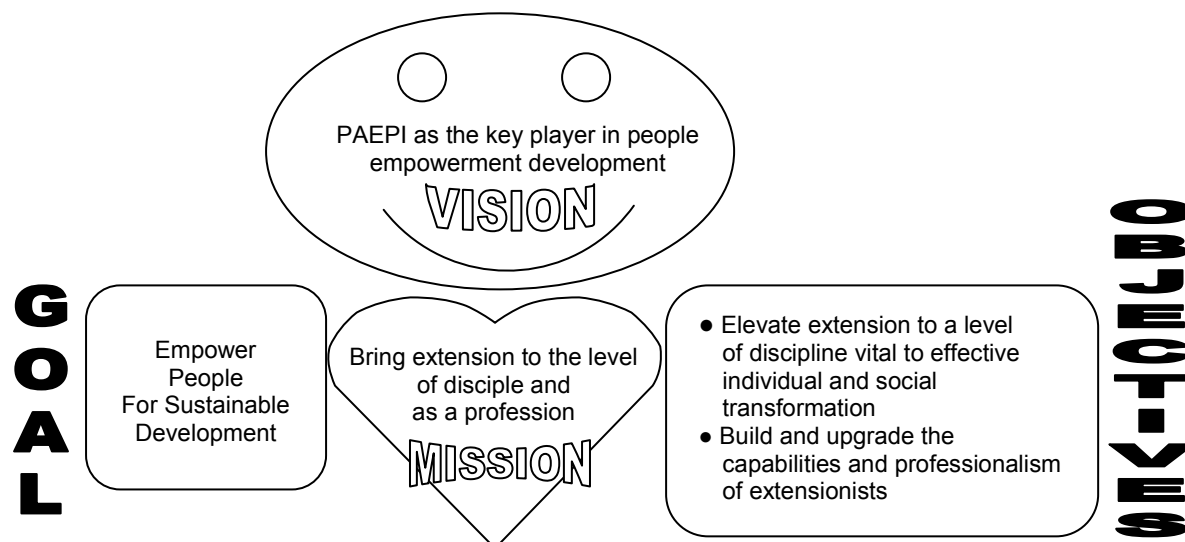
PAEPI as the key player in people empowerment development

VISION

GOAL

Empower People For Sustainable Development

Bring extension to the level of disciple and as a profession

MISSION

● Elevate extension to a level of discipline vital to effective individual and social transformation
● Build and upgrade the capabilities and professionalism of extensionists

OBJECTIVES